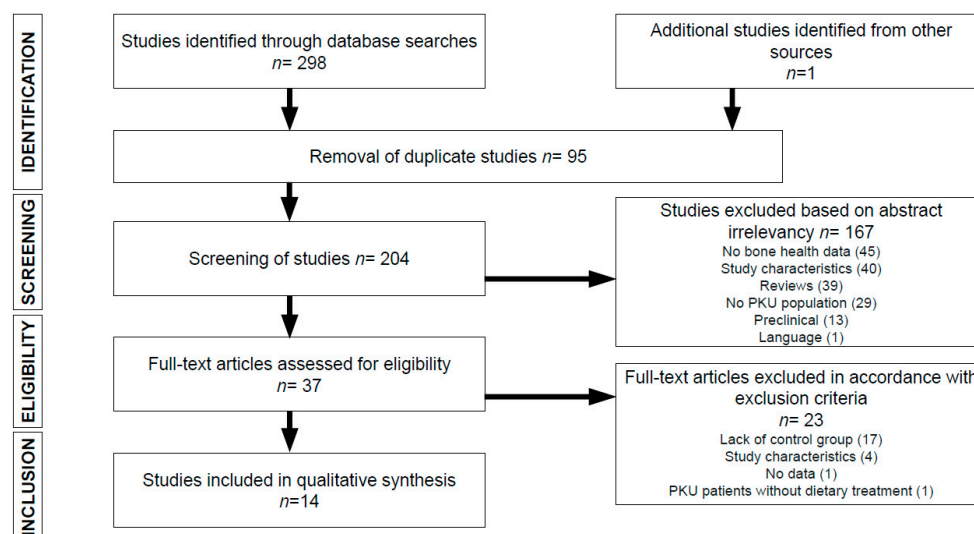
IDENTIFICATION

Studies identified through database searches
$n$= 298

Additional studies identified from other sources
$n$=1

Removal of duplicate studies $n$= 95

SCREENING

Screening of studies $n$= 204

Studies excluded based on abstract irrelevancy $n$= 167
No bone health data (45)
Study characteristics (40)
Reviews (39)
No PKU population (29)
Preclinical (13)
Language (1)

ELIGIBILITY

Full-text articles assessed for eligibility
$n$= 37

Full-text articles excluded in accordance with exclusion criteria
$n$= 23
Lack of control group (17)
Study characteristics (4)
No data (1)
PKU patients without dietary treatment (1)

INCLUSION

Studies included in qualitative synthesis
$n$=14